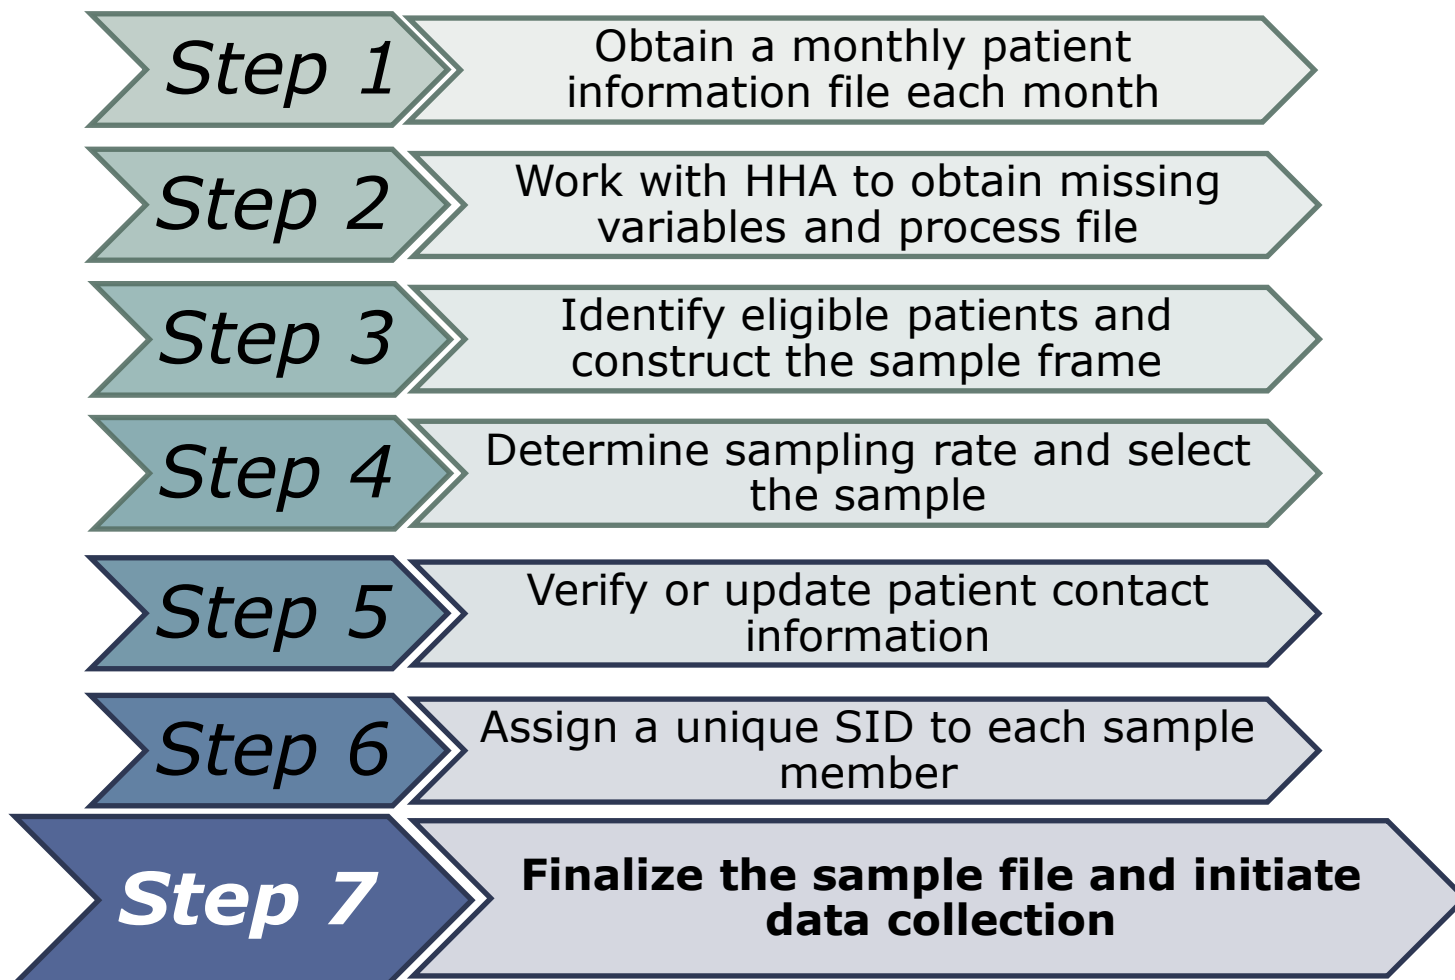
Step 1
Obtain a monthly patient information file each month

Step 2
Work with HHA to obtain missing variables and process file

Step 3
Identify eligible patients and construct the sample frame

Step 4
Determine sampling rate and select the sample

Step 5
Verify or update patient contact information

Step 6
Assign a unique SID to each sample member

Step 7
Finalize the sample file and initiate data collection